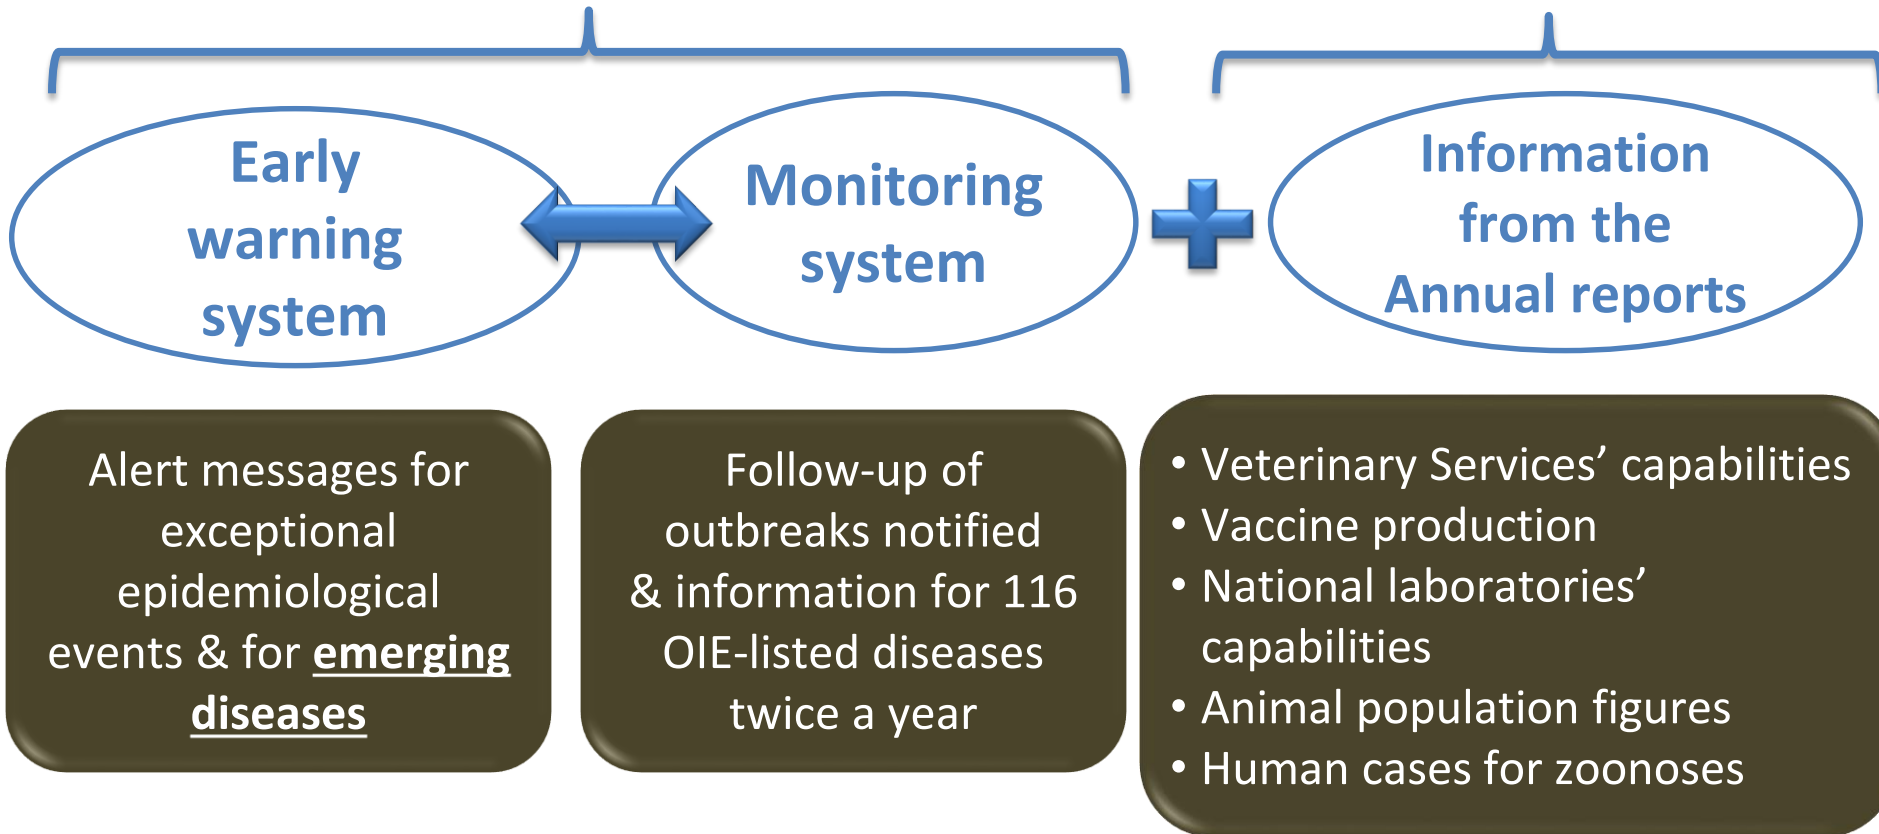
Early warning system

Monitoring system

Information from the Annual reports

Alert messages for exceptional epidemiological events & for emerging diseases

Follow-up of outbreaks notified & information for 116 OIE-listed diseases twice a year

- Veterinary Services' capabilities
- Vaccine production
- National laboratories' capabilities
- Animal population figures
- Human cases for zoonoses